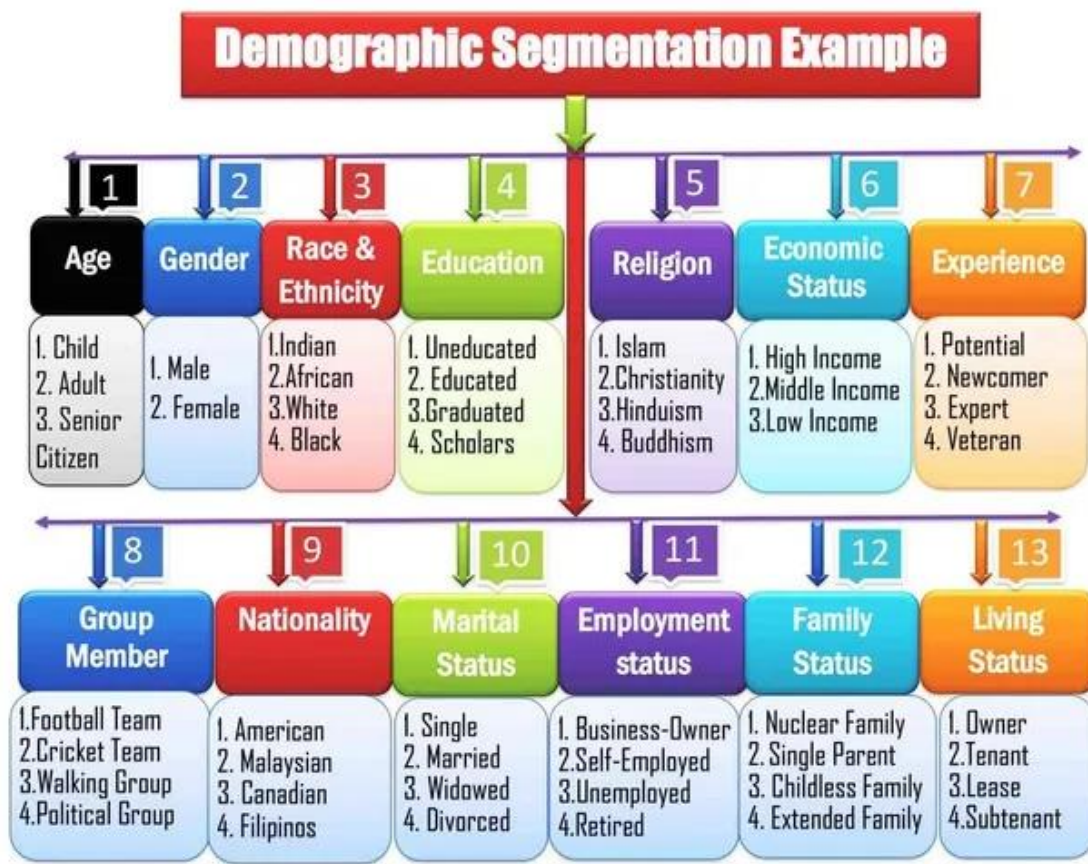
Demographic Segmentation Example

1
Age
1. Child
2. Adult
3. Senior Citizen

2
Gender
1. Male
2. Female

3
Race & Ethnicity
1.Indian
2.African
3.White
4. Black

4
Education
1. Uneducated
2. Educated
3.Graduated
4. Scholars

5
Religion
1. Islam
2.Christianity
3.Hinduism
4. Buddhism

6
Economic Status
1. High Income
2.Middle Income
3.Low Income

7
Experience
1. Potential
2. Newcomer
3. Expert
4. Veteran

8
Group Member
1.Football Team
2.Cricket Team
3.Walking Group
4.Political Group

9
Nationality
1. American
2. Malaysian
3. Canadian
4. Filipinos

10
Marital Status
1. Single
2. Married
3. Widowed
4. Divorced

11
Employment status
1. Business-Owner
2.Self-Employed
3.Unemployed
4.Retired

12
Family Status
1. Nuclear Family
2. Single Parent
3. Childless Family
4. Extended Family

13
Living Status
1. Owner
2.Tenant
3.Lease
4.Subtenant